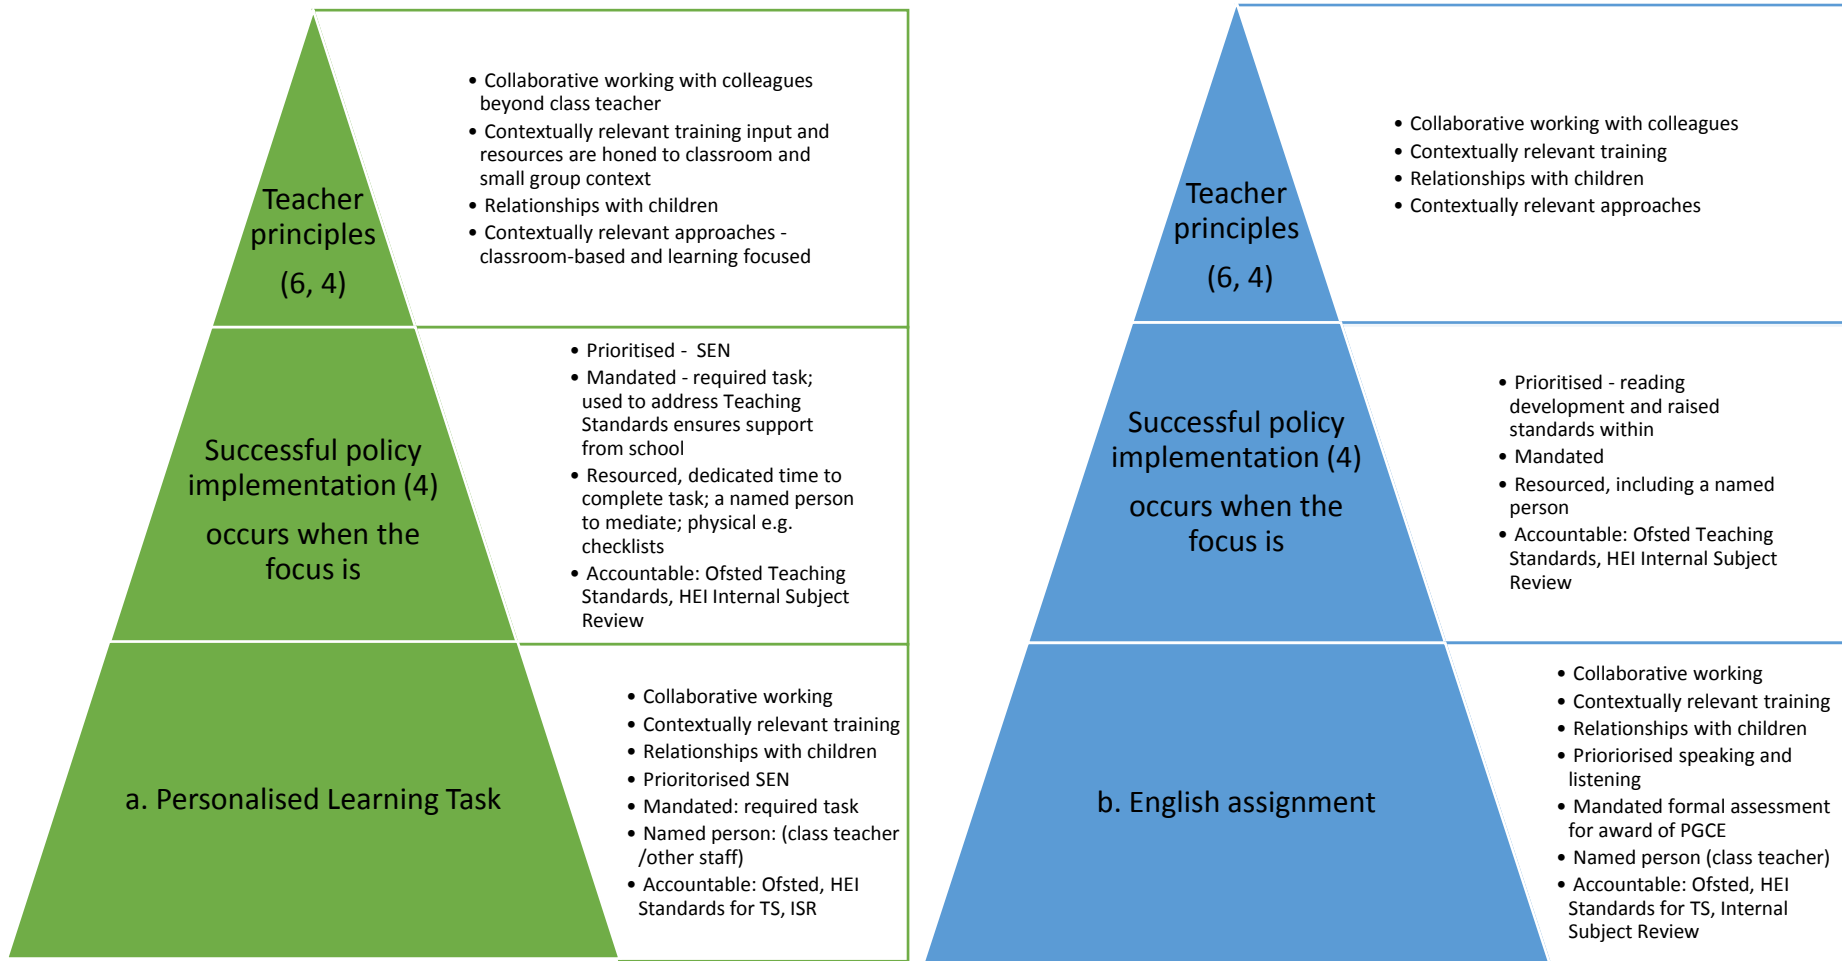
Teacher principles

(6, 4)

• Collaborative working with colleagues beyond class teacher
• Contextually relevant training input and resources are honed to classroom and small group context
• Relationships with children
• Contextually relevant approaches - classroom-based and learning focused

Successful policy implementation (4)

occurs when the focus is

• Prioritised - SEN
• Mandated - required task; used to address Teaching Standards ensures support from school
• Resourced, dedicated time to complete task; a named person to mediate; physical e.g. checklists
• Accountable: Ofsted Teaching Standards, HEI Internal Subject Review

a. Personalised Learning Task

• Collaborative working
• Contextually relevant training
• Relationships with children
• Prioritorised SEN
• Mandated: required task
• Named person: (class teacher /other staff)
• Accountable: Ofsted, HEI Standards for TS, ISR

Teacher principles

(6, 4)

• Collaborative working with colleagues
• Contextually relevant training
• Relationships with children
• Contextually relevant approaches

Successful policy implementation (4)

occurs when the focus is

• Prioritised - reading development and raised standards within
• Mandated
• Resourced, including a named person
• Accountable: Ofsted Teaching Standards, HEI Internal Subject Review

b. English assignment

• Collaborative working
• Contextually relevant training
• Relationships with children
• Prioriorised speaking and listening
• Mandated formal assessment for award of PGCE
• Named person (class teacher)
• Accountable: Ofsted, HEI Standards for TS, Internal Subject Review